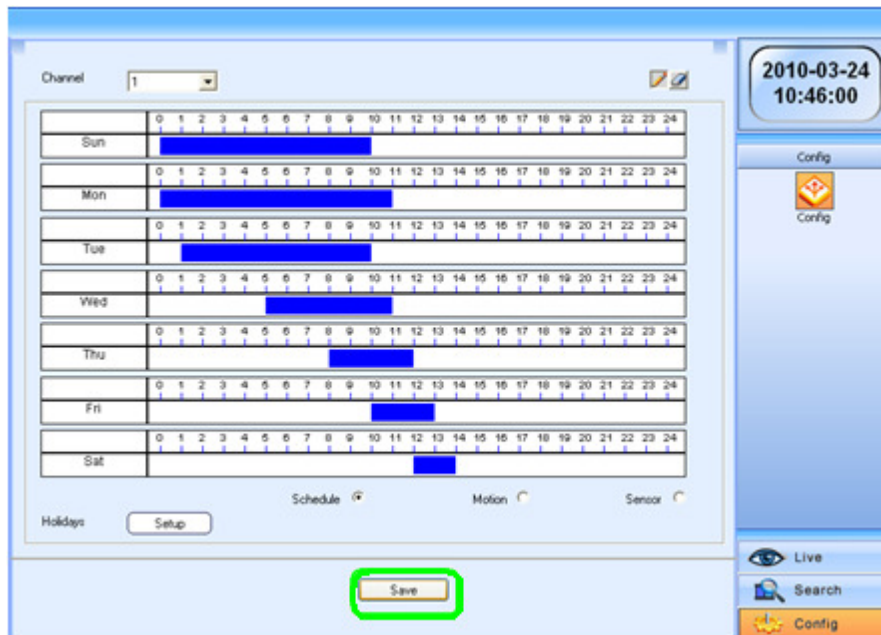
Channel 1

| | 0 1 2 3 4 5 6 7 8 9 10 11 12 13 14 15 16 17 18 19 20 21 22 23 24 |
|---|---|
| Sun | |
| | 0 1 2 3 4 5 6 7 8 9 10 11 12 13 14 15 16 17 18 19 20 21 22 23 24 |
| Mon | |
| | 0 1 2 3 4 5 6 7 8 9 10 11 12 13 14 15 16 17 18 19 20 21 22 23 24 |
| Tue | |
| | 0 1 2 3 4 5 6 7 8 9 10 11 12 13 14 15 16 17 18 19 20 21 22 23 24 |
| Wed | |
| | 0 1 2 3 4 5 6 7 8 9 10 11 12 13 14 15 16 17 18 19 20 21 22 23 24 |
| Thu | |
| | 0 1 2 3 4 5 6 7 8 9 10 11 12 13 14 15 16 17 18 19 20 21 22 23 24 |
| Fri | |
| | 0 1 2 3 4 5 6 7 8 9 10 11 12 13 14 15 16 17 18 19 20 21 22 23 24 |
| Sat | |

Schedule Motion Sensor

Holidays Setup

Save

2010-03-24
10:46:00

Config

Config

Live

Search

Config